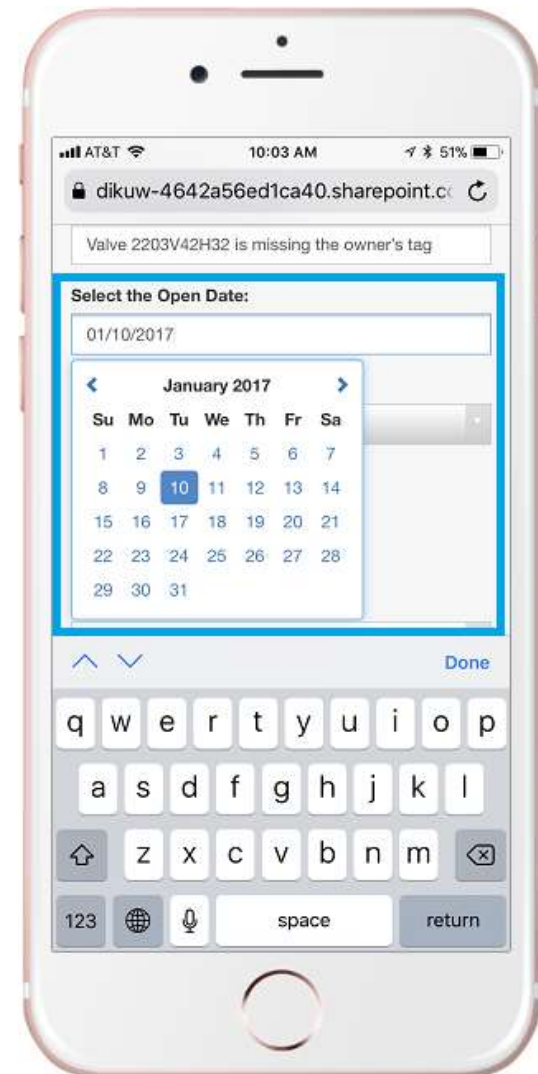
AT&T 10:03 AM 51%

dikuw-4642a56ed1ca40.sharepoint.co

Valve 2203V42H32 is missing the owner's tag

Select the Open Date:

01/10/2017

January 2017

| Su | Mo | Tu | We | Th | Fr | Sa |
|---|---|---|---|---|---|---|
| 1 | 2 | 3 | 4 | 5 | 6 | 7 |
| 8 | 9 | 10 | 11 | 12 | 13 | 14 |
| 15 | 16 | 17 | 18 | 19 | 20 | 21 |
| 22 | 23 | 24 | 25 | 26 | 27 | 28 |
| 29 | 30 | 31 | | | | |

Done

q w e r t y u i o p

a s d f g h j k l

z x c v b n m

123 space return